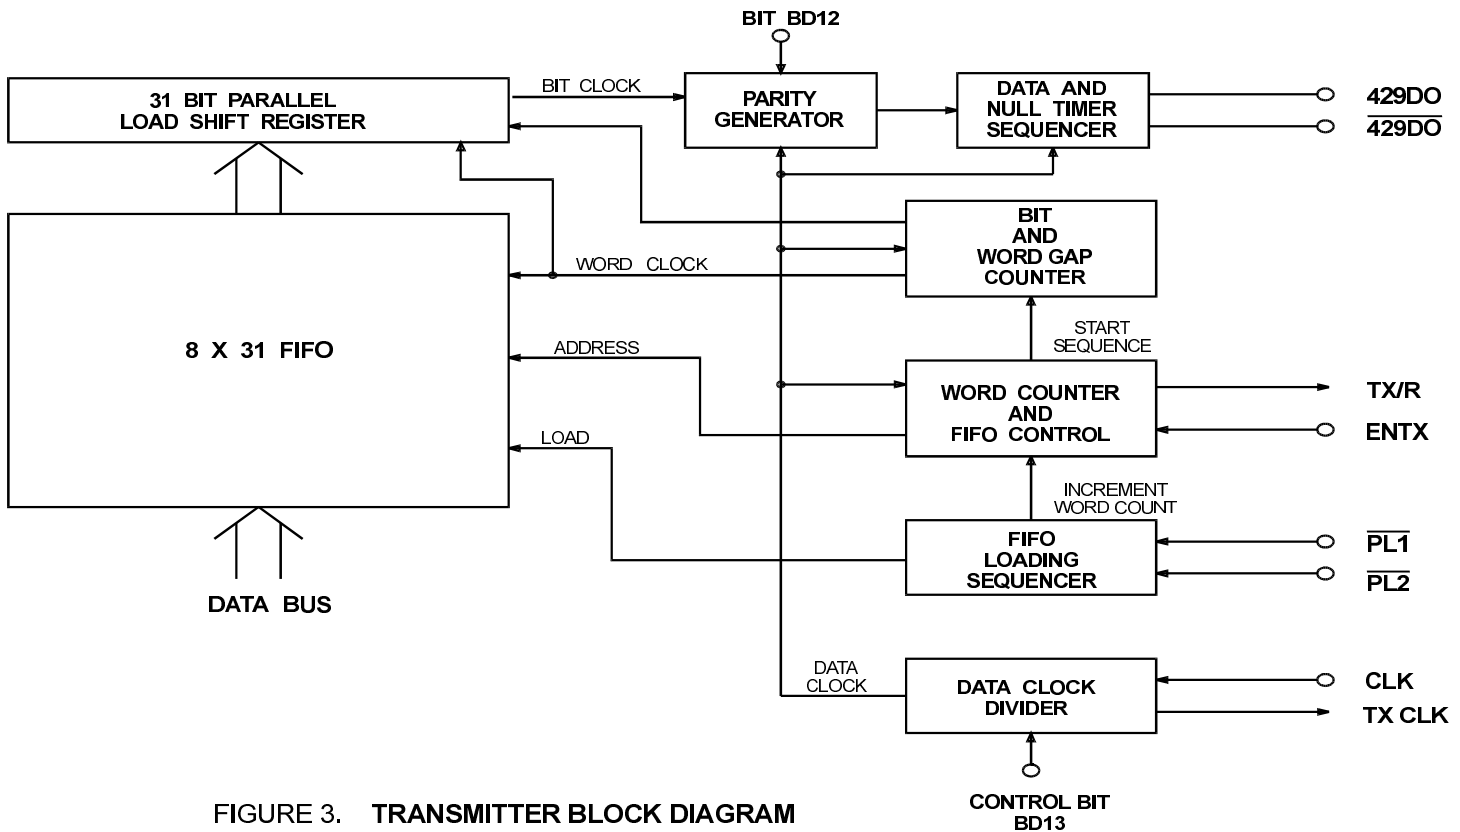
BIT BD12

31 BIT PARALLEL LOAD SHIFT REGISTER

BIT CLOCK

PARITY GENERATOR

DATA AND NULL TIMER SEQUENCER

429DO

$\overline{429DO}$

BIT AND WORD GAP COUNTER

WORD CLOCK

8 X 31 FIFO

START SEQUENCE

ADDRESS

WORD COUNTER AND FIFO CONTROL

TX/R

ENTX

LOAD

INCREMENT WORD COUNT

FIFO LOADING SEQUENCER

$\overline{PL1}$

$\overline{PL2}$

DATA BUS

DATA CLOCK

DATA CLOCK DIVIDER

CLK

TX CLK

FIGURE 3. TRANSMITTER BLOCK DIAGRAM

CONTROL BIT BD13